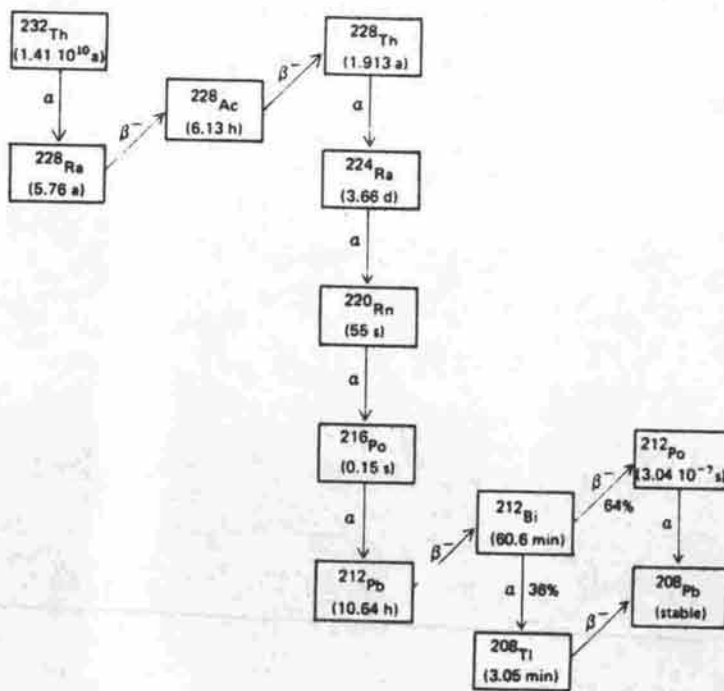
$^{232}Th$ (1.41 $10^{10}$a)

$\alpha$

$^{228}Ra$ (5.76 a)

$\beta^-$

$^{228}Ac$ (6.13 h)

$\beta^-$

$^{228}Th$ (1.913 a)

$\alpha$

$^{224}Ra$ (3.66 d)

$\alpha$

$^{220}Rn$ (55 s)

$\alpha$

$^{216}Po$ (0.15 s)

$\alpha$

$^{212}Pb$ (10.64 h)

$\beta^-$

$^{212}Bi$ (60.6 min)

$\beta^-$ 64%

$^{212}Po$ (3.04 $10^{-7}$s)

$\alpha$

$\alpha$ 36%

$^{208}Tl$ (3.05 min)

$\beta^-$

$^{208}Pb$ (stable)